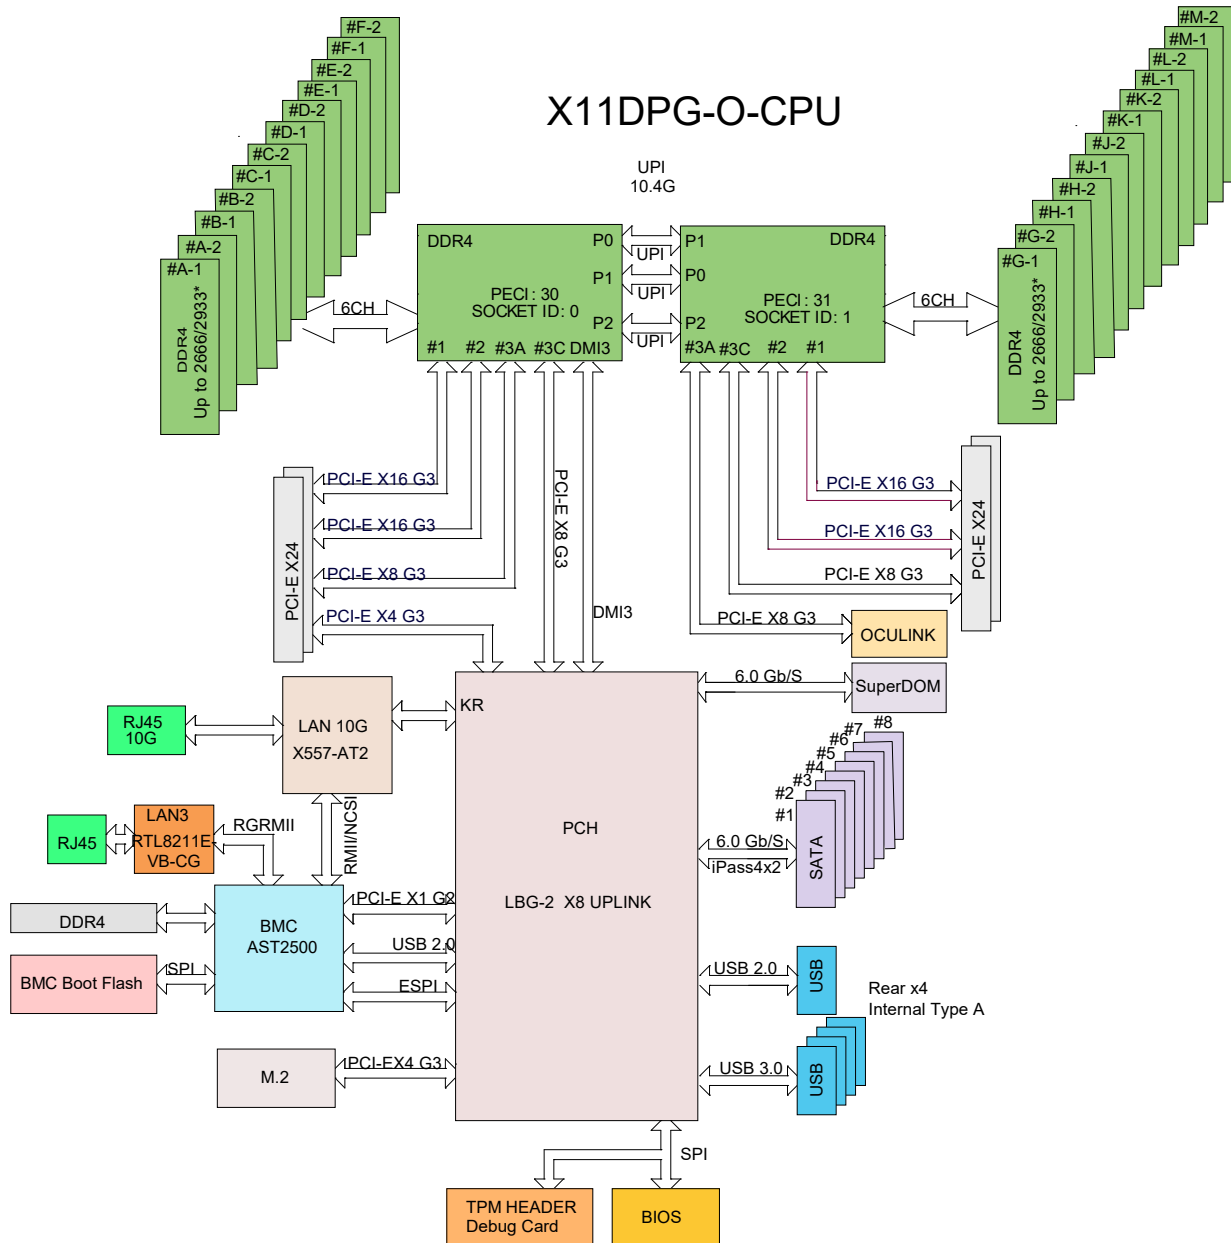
X11DPG-O-CPU

#F-2
#F-1
#E-2
#E-1
#D-2
#D-1
#C-2
#C-1
#B-2
#B-1
#A-2
#A-1
DDR4
Up to 2666/2933*

#M-2
#M-1
#L-2
#L-1
#K-2
#K-1
#J-2
#J-1
#H-2
#H-1
#G-2
#G-1
DDR4
Up to 2666/2933*

UPI
10.4G

DDR4
P0
P1
P2
PECI : 30
SOCKET ID : 0
#1 #2 #3A #3C DMI3

UPI
UPI
UPI

P1
P0
P2
DDR4
PECI : 31
SOCKET ID : 1
#3A #3C #2 #1

6CH
6CH

PCI-E X24
PCI-E X16 G3
PCI-E X16 G3
PCI-E X8 G3
PCI-E X4 G3

PCI-E X8 G3
DMI3

PCI-E X16 G3
PCI-E X16 G3
PCI-E X8 G3
PCI-E X8 G3
PCI-E X24
OCULINK

6.0 Gb/S
SuperDOM

RJ45
10G
LAN 10G
X557-AT2
KR

RJ45
LAN3
RTL8211E
VB-CG
RGRMII
RMII/NCSI

PCH

LBG-2 X8 UPLINK

#8
#7
#6
#5
#4
#3
#2
#1
6.0 Gb/S
iPass4x2
SATA

DDR4
BMC
AST2500
PCI-E X1 G2
USB 2.0
ESPI
BMC Boot Flash
SPI

USB 2.0
USB
Rear x4
Internal Type A

M.2
PCI-EX4 G3
USB 3.0
USB

SPI
TPM HEADER
Debug Card
BIOS